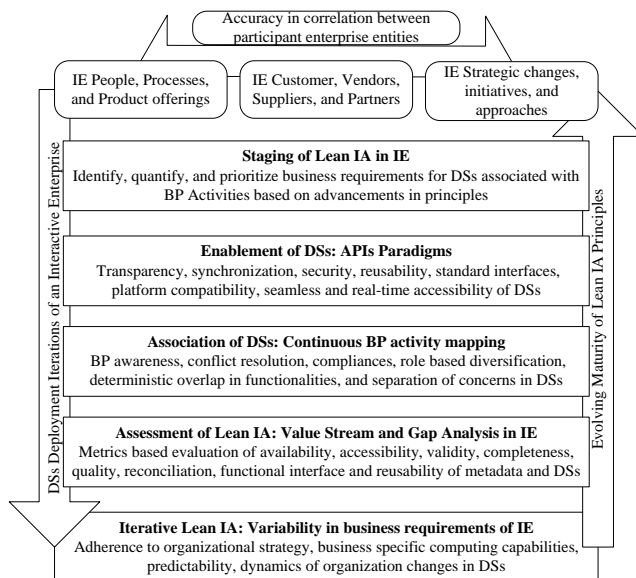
Accuracy in correlation between participant enterprise entities

IE People, Processes, and Product offerings

IE Customer, Vendors, Suppliers, and Partners

IE Strategic changes, initiatives, and approaches

DSs Deployment Iterations of an Interactive Enterprise

Evolving Maturity of Lean IA Principles

**Staging of Lean IA in IE**
Identify, quantify, and prioritize business requirements for DSs associated with BP Activities based on advancements in principles

**Enablement of DSs: APIs Paradigms**
Transparency, synchronization, security, reusability, standard interfaces, platform compatibility, seamless and real-time accessibility of DSs

**Association of DSs: Continuous BP activity mapping**
BP awareness, conflict resolution, compliances, role based diversification, deterministic overlap in functionalities, and separation of concerns in DSs

**Assessment of Lean IA: Value Stream and Gap Analysis in IE**
Metrics based evaluation of availability, accessibility, validity, completeness, quality, reconciliation, functional interface and reusability of metadata and DSs

**Iterative Lean IA: Variability in business requirements of IE**
Adherence to organizational strategy, business specific computing capabilities, predictability, dynamics of organization changes in DSs